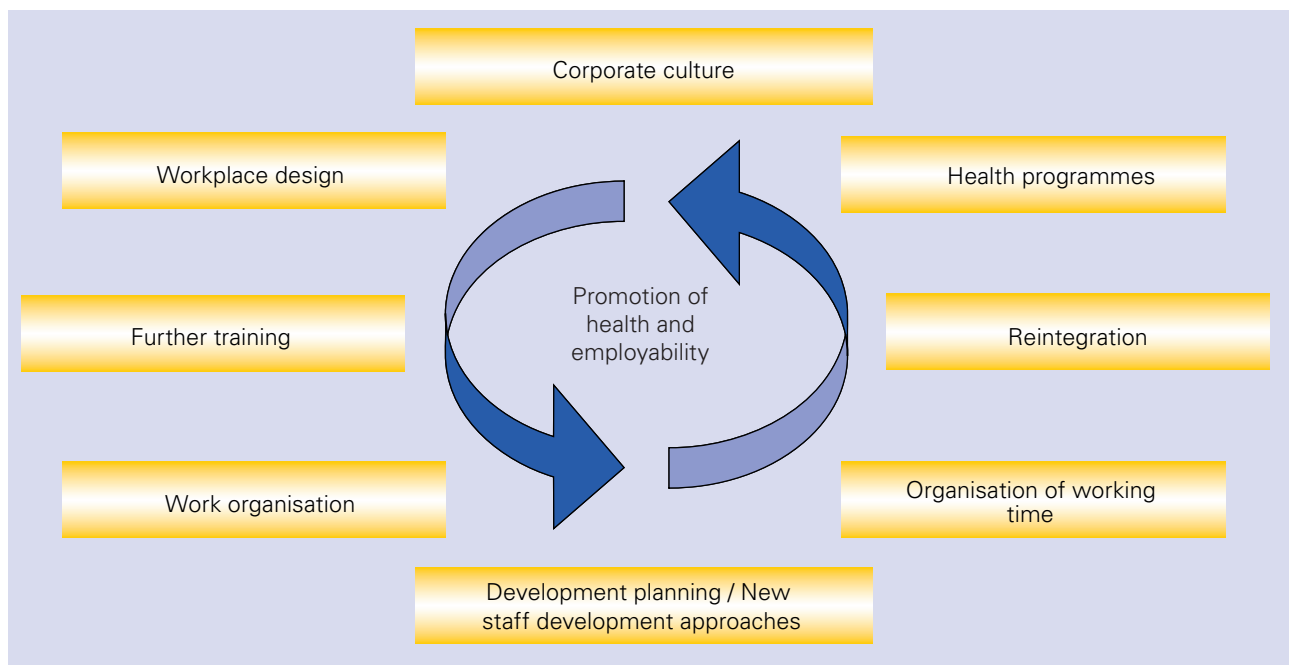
Corporate culture

Workplace design

Health programmes

Promotion of health and employability

Further training

Reintegration

Work organisation

Organisation of working time

Development planning / New staff development approaches